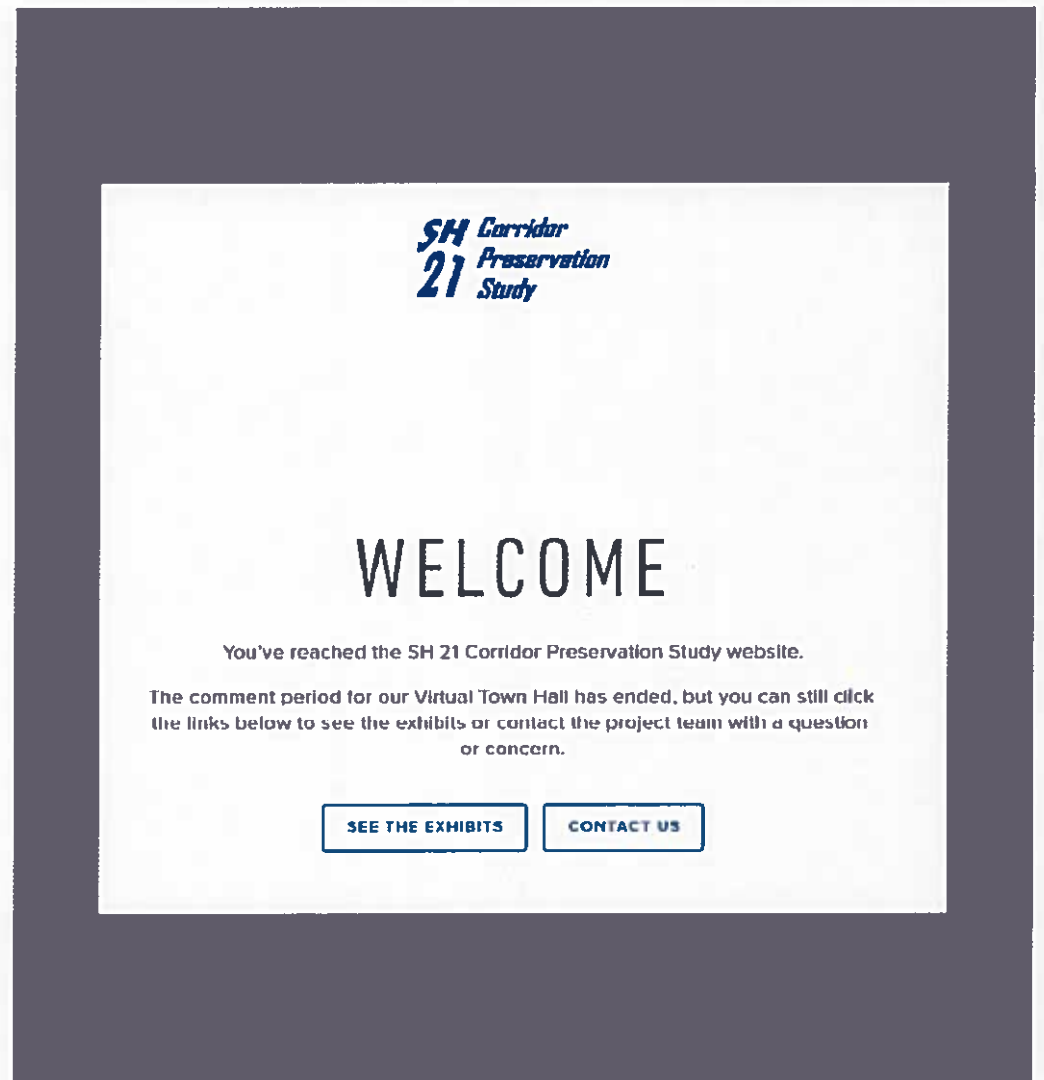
SH 21 Corridor Preservation Study

WELCOME

You've reached the SH 21 Corridor Preservation Study website.

The comment period for our Virtual Town Hall has ended, but you can still click the links below to see the exhibits or contact the project team with a question or concern.

SEE THE EXHIBITS

CONTACT US